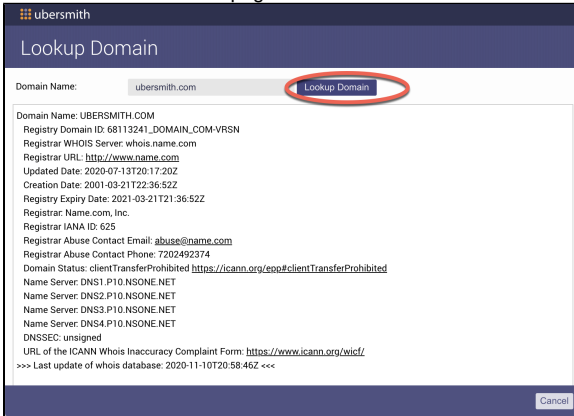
ubersmith

Lookup Domain

Domain Name: ubersmith.com Lookup Domain

Domain Name: UBERSMITH.COM
Registry Domain ID: 68113241_DOMAIN_COM-VRSN
Registrar WHOIS Server: whois.name.com
Registrar URL: http://www.name.com
Updated Date: 2020-07-13T20:17:20Z
Creation Date: 2001-03-21T22:36:52Z
Registry Expiry Date: 2021-03-21T21:36:52Z
Registrar: Name.com, Inc.
Registrar IANA ID: 625
Registrar Abuse Contact Email: abuse@name.com
Registrar Abuse Contact Phone: 7202492374
Domain Status: clientTransferProhibited https://icann.org/epp#clientTransferProhibited
Name Server: DNS1.P10.NSONE.NET
Name Server: DNS2.P10.NSONE.NET
Name Server: DNS3.P10.NSONE.NET
Name Server: DNS4.P10.NSONE.NET
DNSSEC: unsigned
URL of the ICANN Whois Inaccuracy Complaint Form: https://www.icann.org/wicf/
>>> Last update of whois database: 2020-11-10T20:58:46Z <<<

Cancel